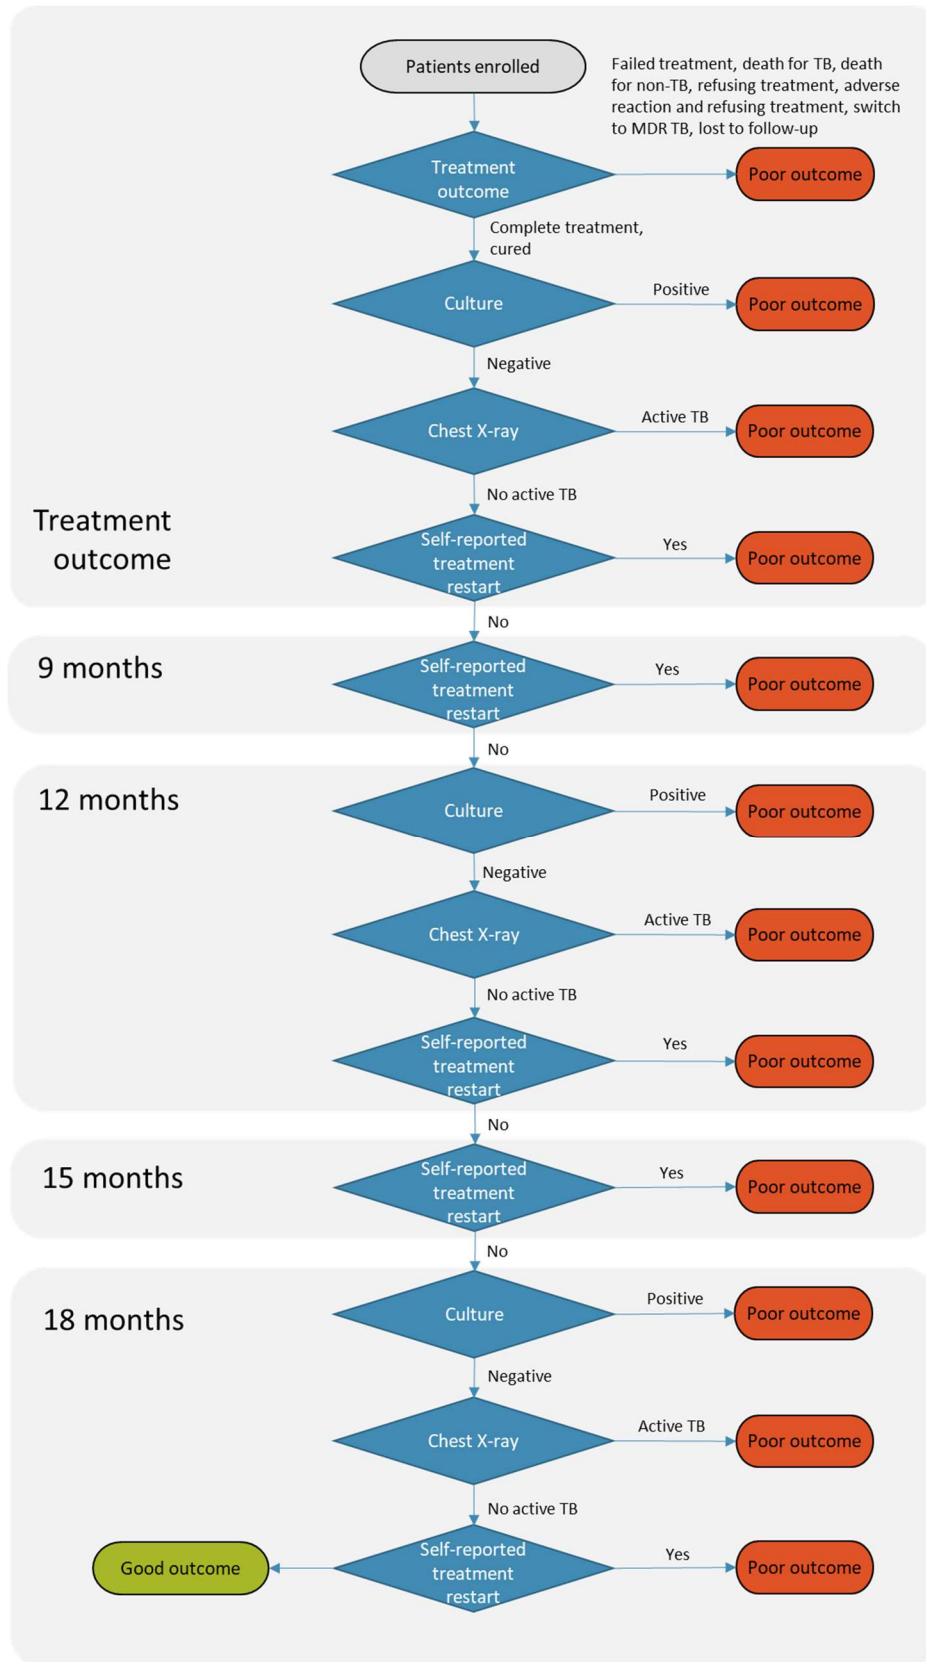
Patients enrolled

Failed treatment, death for TB, death for non-TB, refusing treatment, adverse reaction and refusing treatment, switch to MDR TB, lost to follow-up

Treatment outcome

Poor outcome

Complete treatment, cured

Culture

Positive

Poor outcome

Negative

Chest X-ray

Active TB

Poor outcome

No active TB

Treatment outcome

Self-reported treatment restart

Yes

Poor outcome

No

9 months

Self-reported treatment restart

Yes

Poor outcome

No

12 months

Culture

Positive

Poor outcome

Negative

Chest X-ray

Active TB

Poor outcome

No active TB

Self-reported treatment restart

Yes

Poor outcome

No

15 months

Self-reported treatment restart

Yes

Poor outcome

No

18 months

Culture

Positive

Poor outcome

Negative

Chest X-ray

Active TB

Poor outcome

No active TB

Good outcome

Self-reported treatment restart

Yes

Poor outcome